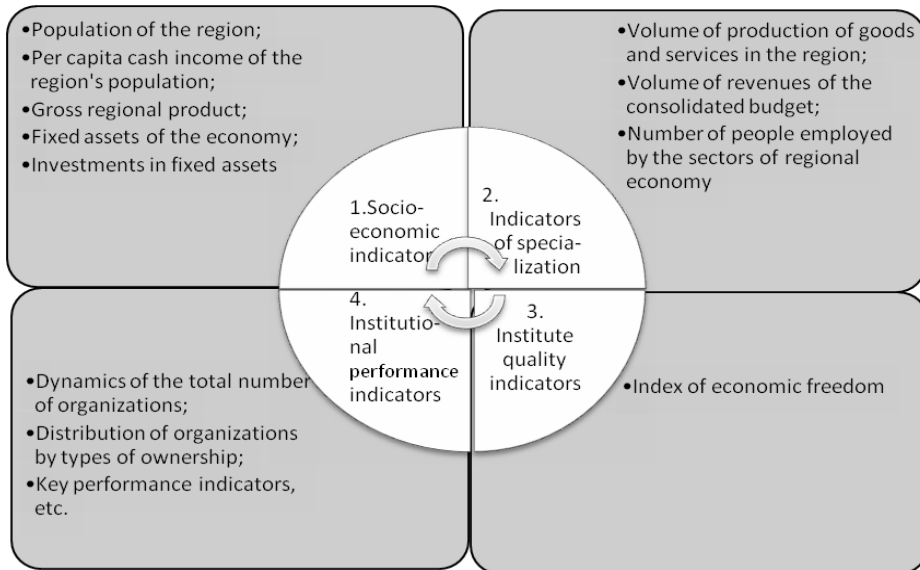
•Population of the region;
•Per capita cash income of the region's population;
•Gross regional product;
•Fixed assets of the economy;
•Investments in fixed assets

•Volume of production of goods and services in the region;
•Volume of revenues of the consolidated budget;
•Number of people employed by the sectors of regional economy

1.Socio-economic indicator

2. Indicators of specialization

4. Institutional performance indicators

3. Institute quality indicators

•Dynamics of the total number of organizations;
•Distribution of organizations by types of ownership;
•Key performance indicators, etc.

•Index of economic freedom